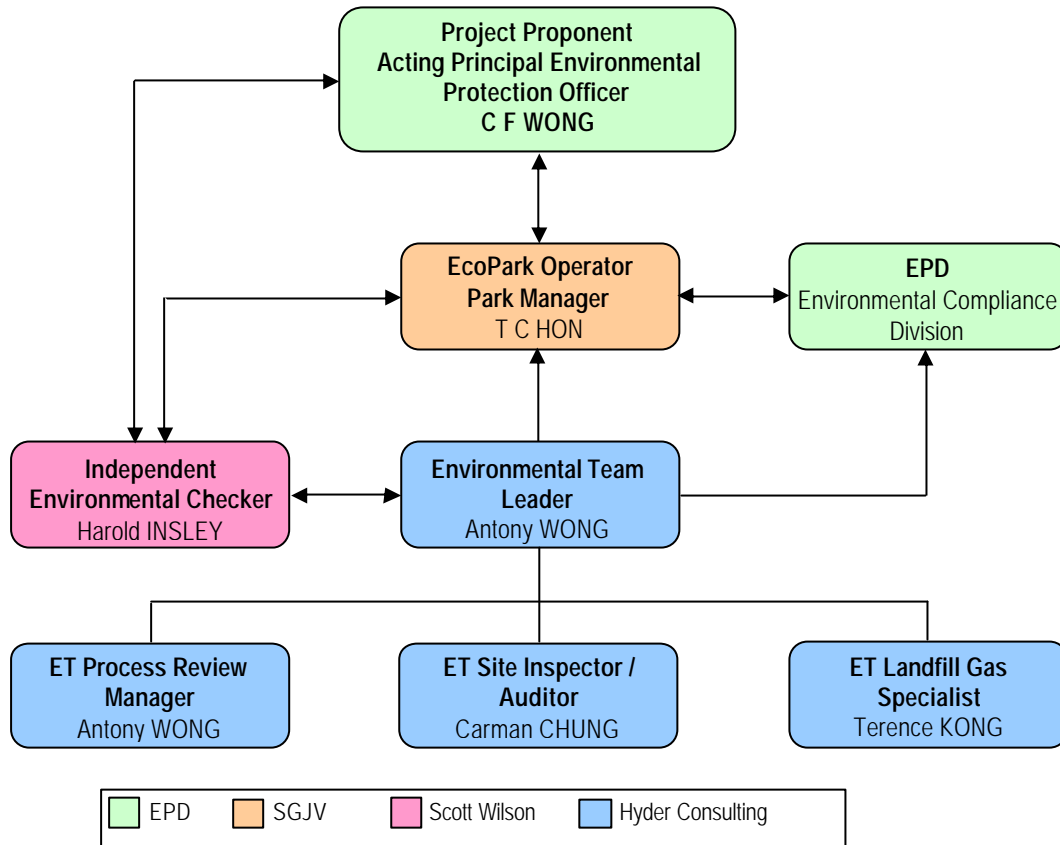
Project Proponent
Acting Principal Environmental Protection Officer
C F WONG

EcoPark Operator
Park Manager
T C HON

EPD
Environmental Compliance Division

Independent Environmental Checker
Harold INSLEY

Environmental Team Leader
Antony WONG

ET Process Review Manager
Antony WONG

ET Site Inspector / Auditor
Carman CHUNG

ET Landfill Gas Specialist
Terence KONG

EPD SGJV Scott Wilson Hyder Consulting